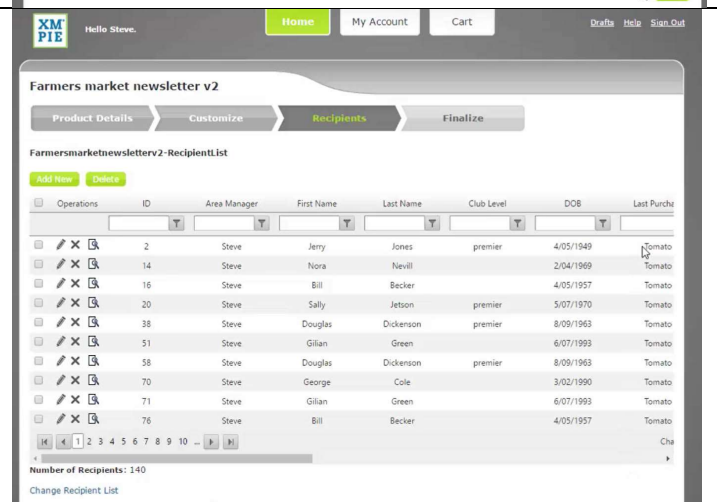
XM PIE Hello Steve.

Home My Account Cart

Drafts Help Sign Out

Farmers market newsletter v2

Product Details Customize Recipients Finalize

Farmersmarketnewsletterv2-RecipientList

Add New Delete

| | Operations | ID | Area Manager | First Name | Last Name | Club Level | DOB | Last Purcha |
|---|---|---|---|---|---|---|---|---|
| | | 2 | Steve | Jerry | Jones | premier | 4/05/1949 | Tomato |
| | | 14 | Steve | Nora | Nevill | | 2/04/1969 | Tomato |
| | | 16 | Steve | Bill | Becker | | 4/05/1957 | Tomato |
| | | 20 | Steve | Sally | Jetson | premier | 5/07/1970 | Tomato |
| | | 38 | Steve | Douglas | Dickenson | premier | 8/09/1963 | Tomato |
| | | 51 | Steve | Gilian | Green | | 6/07/1993 | Tomato |
| | | 58 | Steve | Douglas | Dickenson | premier | 8/09/1963 | Tomato |
| | | 70 | Steve | George | Cole | | 3/02/1990 | Tomato |
| | | 71 | Steve | Gilian | Green | | 6/07/1993 | Tomato |
| | | 76 | Steve | Bill | Becker | | 4/05/1957 | Tomato |

1 2 3 4 5 6 7 8 9 10 ... Cha

Number of Recipients: 140

Change Recipient List